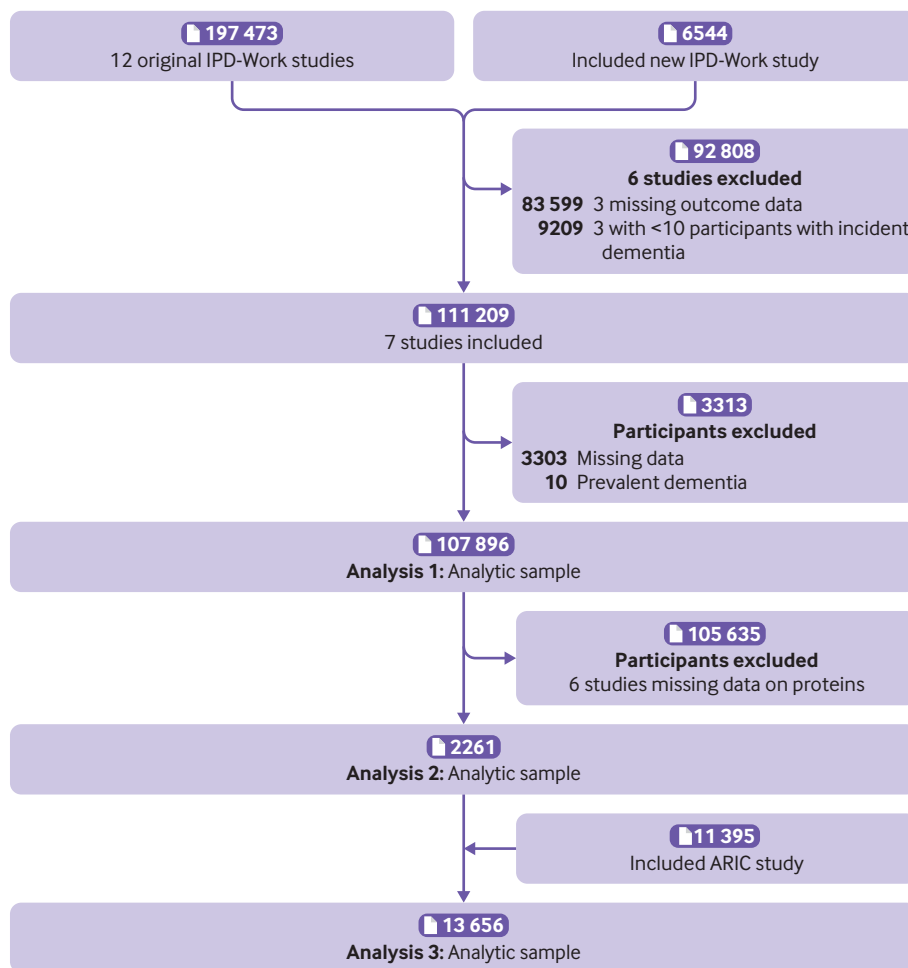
197 473
12 original IPD-Work studies

6544
Included new IPD-Work study

92 808
6 studies excluded
83 599 3 missing outcome data
9209 3 with <10 participants with incident dementia

111 209
7 studies included

3313
Participants excluded
3303 Missing data
10 Prevalent dementia

107 896
Analysis 1: Analytic sample

105 635
Participants excluded
6 studies missing data on proteins

2261
Analysis 2: Analytic sample

11 395
Included ARIC study

13 656
Analysis 3: Analytic sample